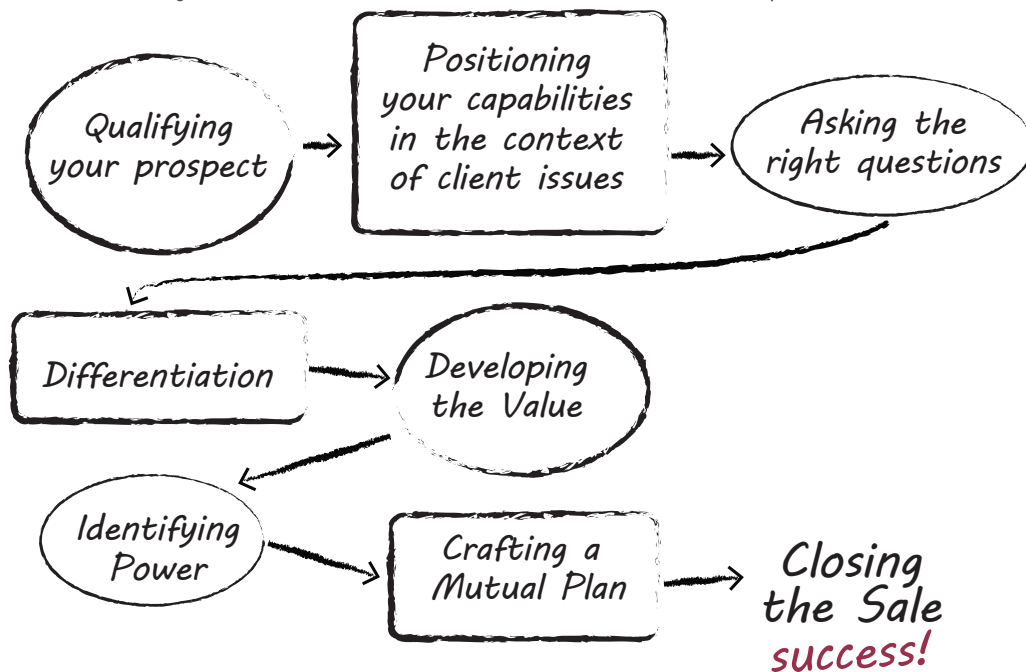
Qualifying your prospect

Positioning your capabilities in the context of client issues

Asking the right questions

Differentiation

Developing the Value

Identifying Power

Crafting a Mutual Plan

Closing the Sale

success!